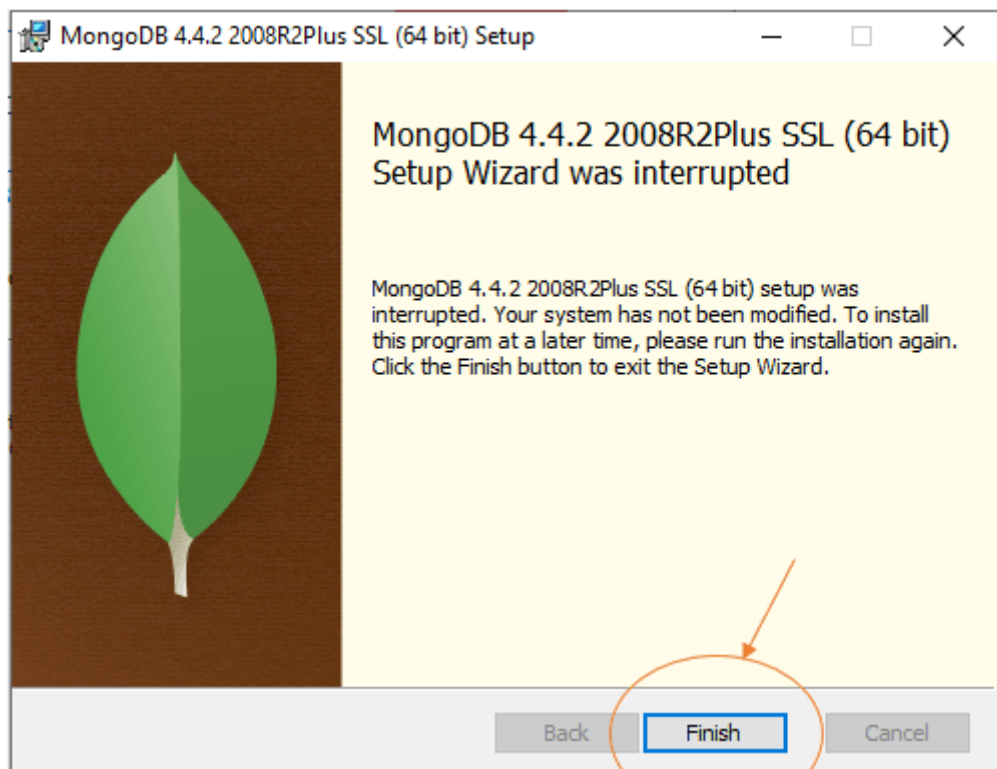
MongoDB 4.4.2 2008R2Plus SSL (64 bit) Setup

MongoDB 4.4.2 2008R2Plus SSL (64 bit) Setup Wizard was interrupted

MongoDB 4.4.2 2008R2Plus SSL (64 bit) setup was interrupted. Your system has not been modified. To install this program at a later time, please run the installation again. Click the Finish button to exit the Setup Wizard.

Back Finish Cancel